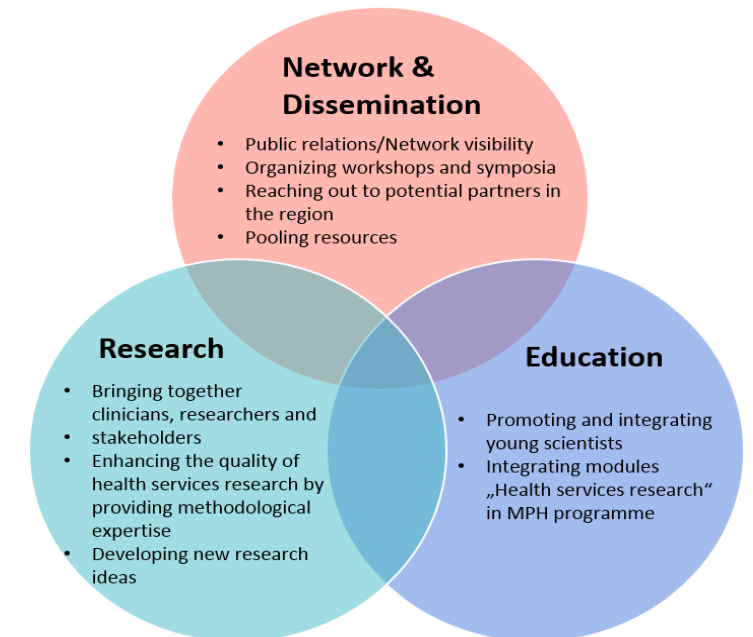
Network & Dissemination

- Public relations/Network visibility
- Organizing workshops and symposia
- Reaching out to potential partners in the region
- Pooling resources

Research

- Bringing together clinicians, researchers and
- stakeholders
- Enhancing the quality of health services research by providing methodological expertise
- Developing new research ideas

Education

- Promoting and integrating young scientists
- Integrating modules „Health services research“ in MPH programme